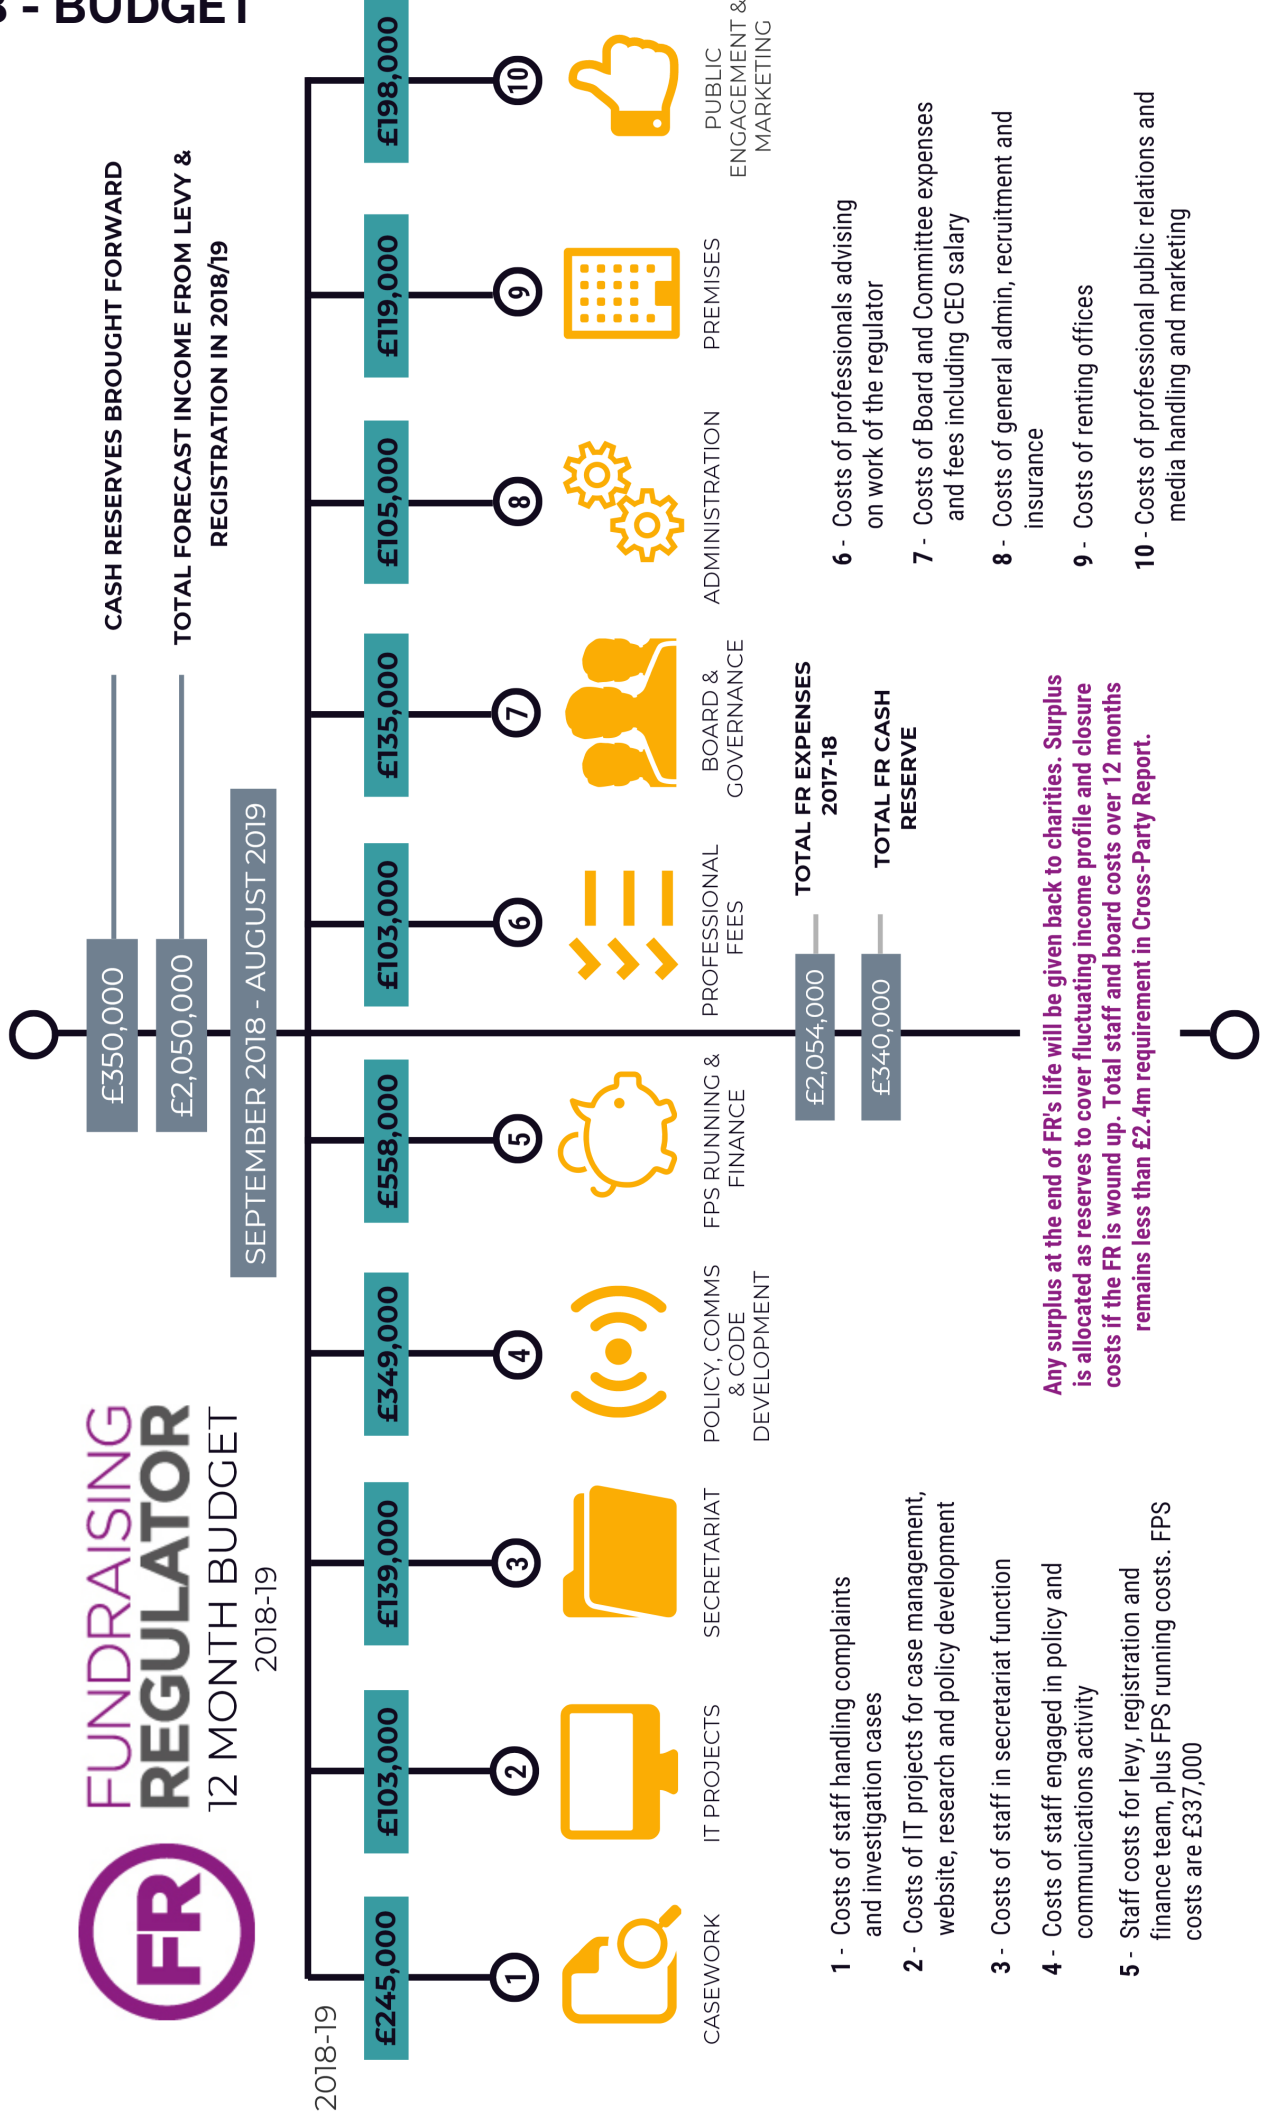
3 - BUDGET

2018-19

FR
FUNDRAISING
REGULATOR
12 MONTH BUDGET
2018-19

£350,000 CASH RESERVES BROUGHT FORWARD

£2,050,000 TOTAL FORECAST INCOME FROM LEVY & REGISTRATION IN 2018/19

SEPTEMBER 2018 - AUGUST 2019

| £245,000 | £103,000 | £139,000 | £349,000 | £558,000 | £103,000 | £135,000 | £105,000 | £119,000 | £198,000 |
|---|---|---|---|---|---|---|---|---|---|
| 1 | 2 | 3 | 4 | 5 | 6 | 7 | 8 | 9 | 10 |
| CASEWORK | IT PROJECTS | SECRETARIAT | POLICY, COMMS & CODE DEVELOPMENT | FPS RUNNING & FINANCE | PROFESSIONAL FEES | BOARD & GOVERNANCE | ADMINISTRATION | PREMISES | PUBLIC ENGAGEMENT & MARKETING |

£2,054,000 TOTAL FR EXPENSES 2017-18

£340,000 TOTAL FR CASH RESERVE

1 - Costs of staff handling complaints and investigation cases

2 - Costs of IT projects for case management, website, research and policy development

3 - Costs of staff in secretariat function

4 - Costs of staff engaged in policy and communications activity

5 - Staff costs for levy, registration and finance team, plus FPS running costs. FPS costs are £337,000

Any surplus at the end of FR's life will be given back to charities. Surplus is allocated as reserves to cover fluctuating income profile and closure costs if the FR is wound up. Total staff and board costs over 12 months remains less than £2.4m requirement in Cross-Party Report.

6 - Costs of professionals advising on work of the regulator

7 - Costs of Board and Committee expenses and fees including CEO salary

8 - Costs of general admin, recruitment and insurance

9 - Costs of renting offices

10 - Costs of professional public relations and media handling and marketing